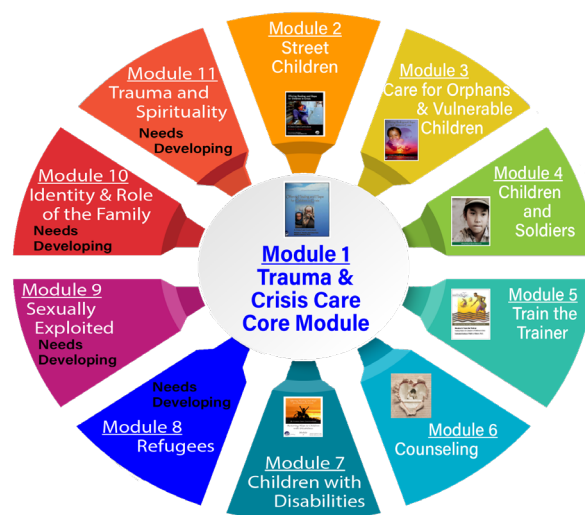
Module 1
Trauma & Crisis Care Core Module

Module 2
Street Children

Module 3
Care for Orphans & Vulnerable Children

Module 4
Children and Soldiers

Module 5
Train the Trainer

Module 6
Counseling

Module 7
Children with Disabilities

Needs Developing
Module 8
Refugees

Module 9
Sexually Exploited
Needs Developing

Module 10
Identity & Role of the Family
Needs Developing

Module 11
Trauma and Spirituality
Needs Developing